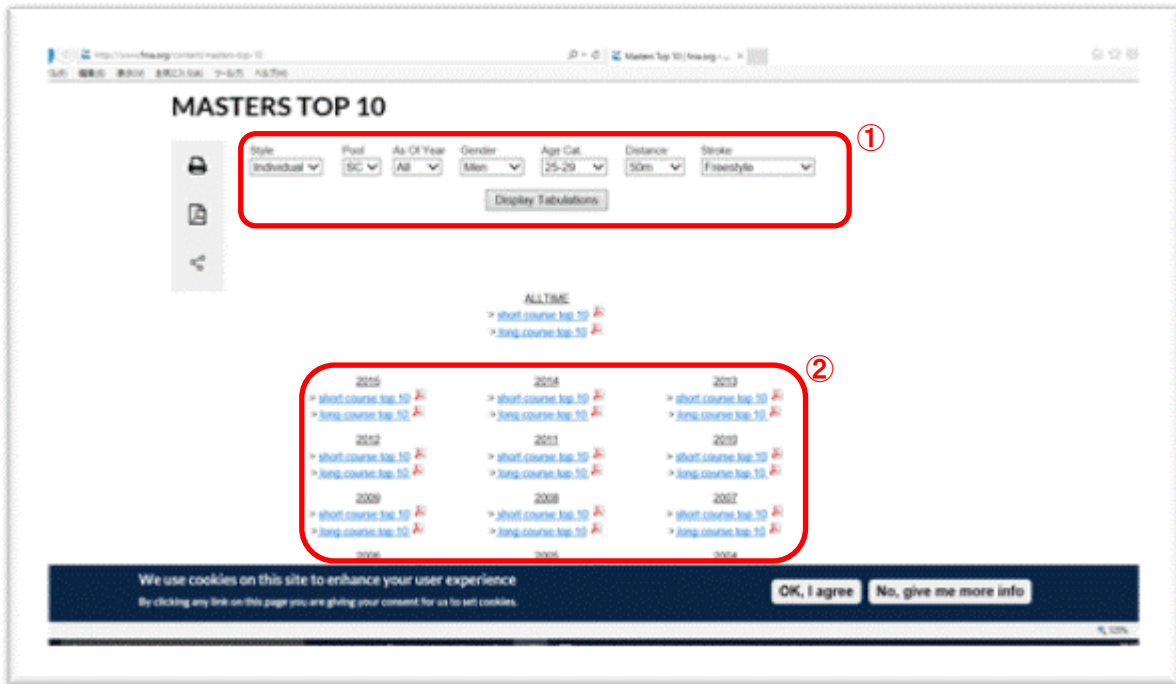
http://www.fina.org/content/masters-top-10

Masters Top 10 | fina.org - ...

MASTERS TOP 10

①

| Style | Pool | As Of Year | Gender | Age Cat. | Distance | Stroke |
|---|---|---|---|---|---|---|
| Individual | SC | All | Men | 25-29 | 50m | Freestyle |

Display Tabulations

ALLTIME
> short course top 10
> long course top 10

②

2015
> short course top 10
> long course top 10

2014
> short course top 10
> long course top 10

2013
> short course top 10
> long course top 10

2012
> short course top 10
> long course top 10

2011
> short course top 10
> long course top 10

2010
> short course top 10
> long course top 10

2009
> short course top 10
> long course top 10

2008
> short course top 10
> long course top 10

2007
> short course top 10
> long course top 10

2006

2005

2004

We use cookies on this site to enhance your user experience

By clicking any link on this page you are giving your consent for us to set cookies.

OK, I agree

No, give me more info

125%